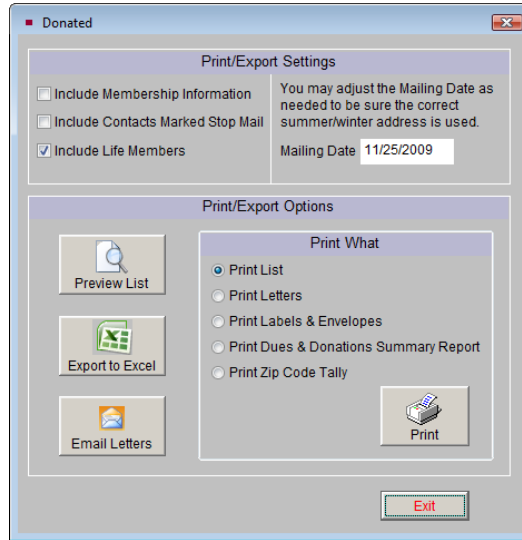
Donated

Print/Export Settings

Include Membership Information

Include Contacts Marked Stop Mail

Include Life Members

You may adjust the Mailing Date as needed to be sure the correct summer/winter address is used.

Mailing Date 11/25/2009

Print/Export Options

Preview List

Export to Excel

Email Letters

Print What

Print List

Print Letters

Print Labels & Envelopes

Print Dues & Donations Summary Report

Print Zip Code Tally

Print

Exit